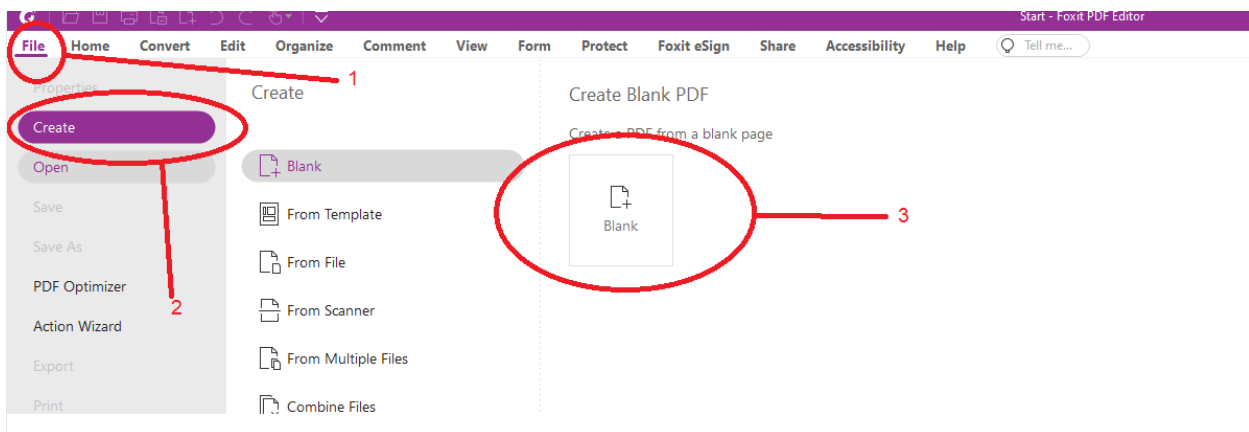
Start - Foxit PDF Editor

File Home Convert Edit Organize Comment View Form Protect Foxit eSign Share Accessibility Help Tell me...

1

Properties

Create

Open

Save

Save As

PDF Optimizer

Action Wizard

Export

Print

2

Create

Blank

From Template

From File

From Scanner

From Multiple Files

Combine Files

Create Blank PDF

Create a PDF from a blank page

Blank

3